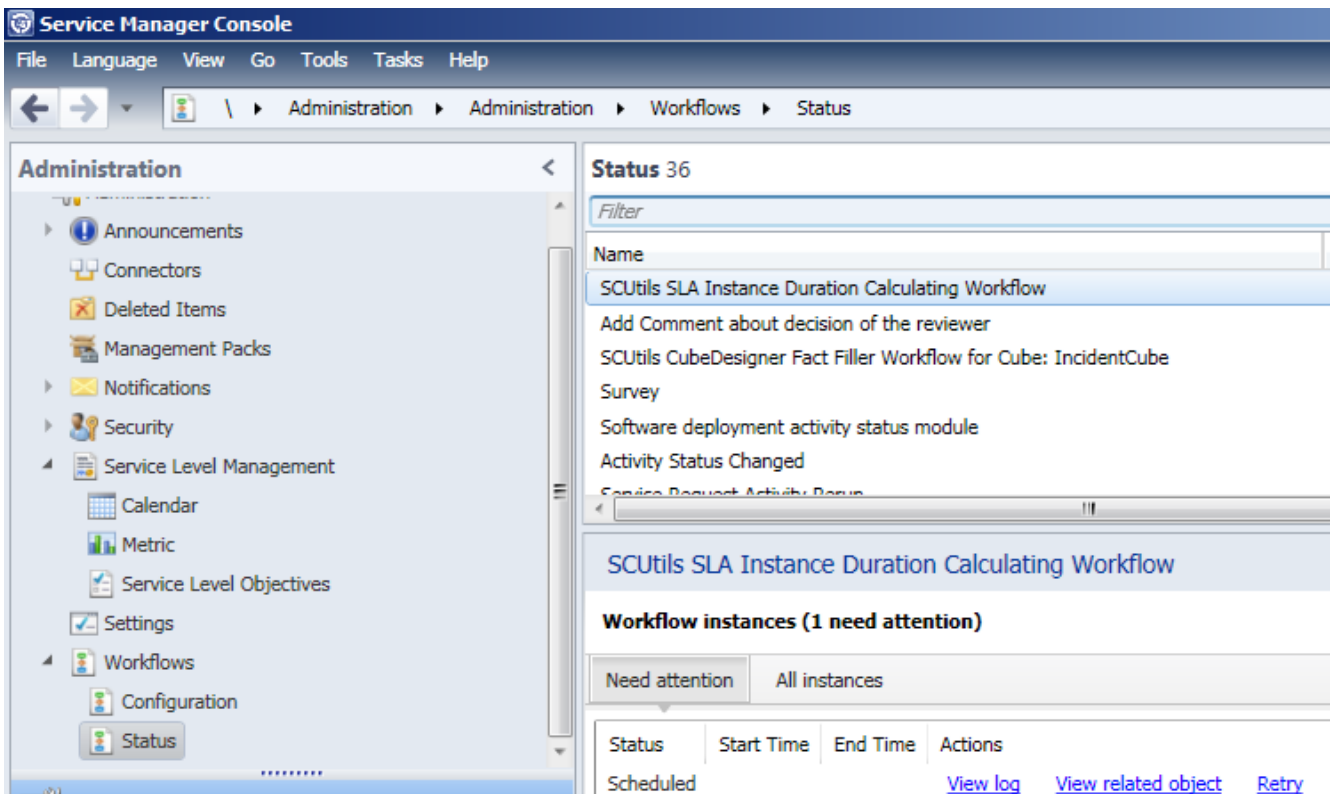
Service Manager Console

File Language View Go Tools Tasks Help

\ ▸ Administration ▸ Administration ▸ Workflows ▸ Status

Administration

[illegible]
Announcements
Connectors
Deleted Items
Management Packs
Notifications
Security
Service Level Management
Calendar
Metric
Service Level Objectives
Settings
Workflows
Configuration
Status

Status 36

Filter

Name

SCUtils SLA Instance Duration Calculating Workflow
Add Comment about decision of the reviewer
SCUtils CubeDesigner Fact Filler Workflow for Cube: IncidentCube
Survey
Software deployment activity status module
Activity Status Changed
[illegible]

SCUtils SLA Instance Duration Calculating Workflow

Workflow instances (1 need attention)

Need attention All instances

| Status | Start Time | End Time | Actions |
|---|---|---|---|
| Scheduled | | | View log View related object Retry |